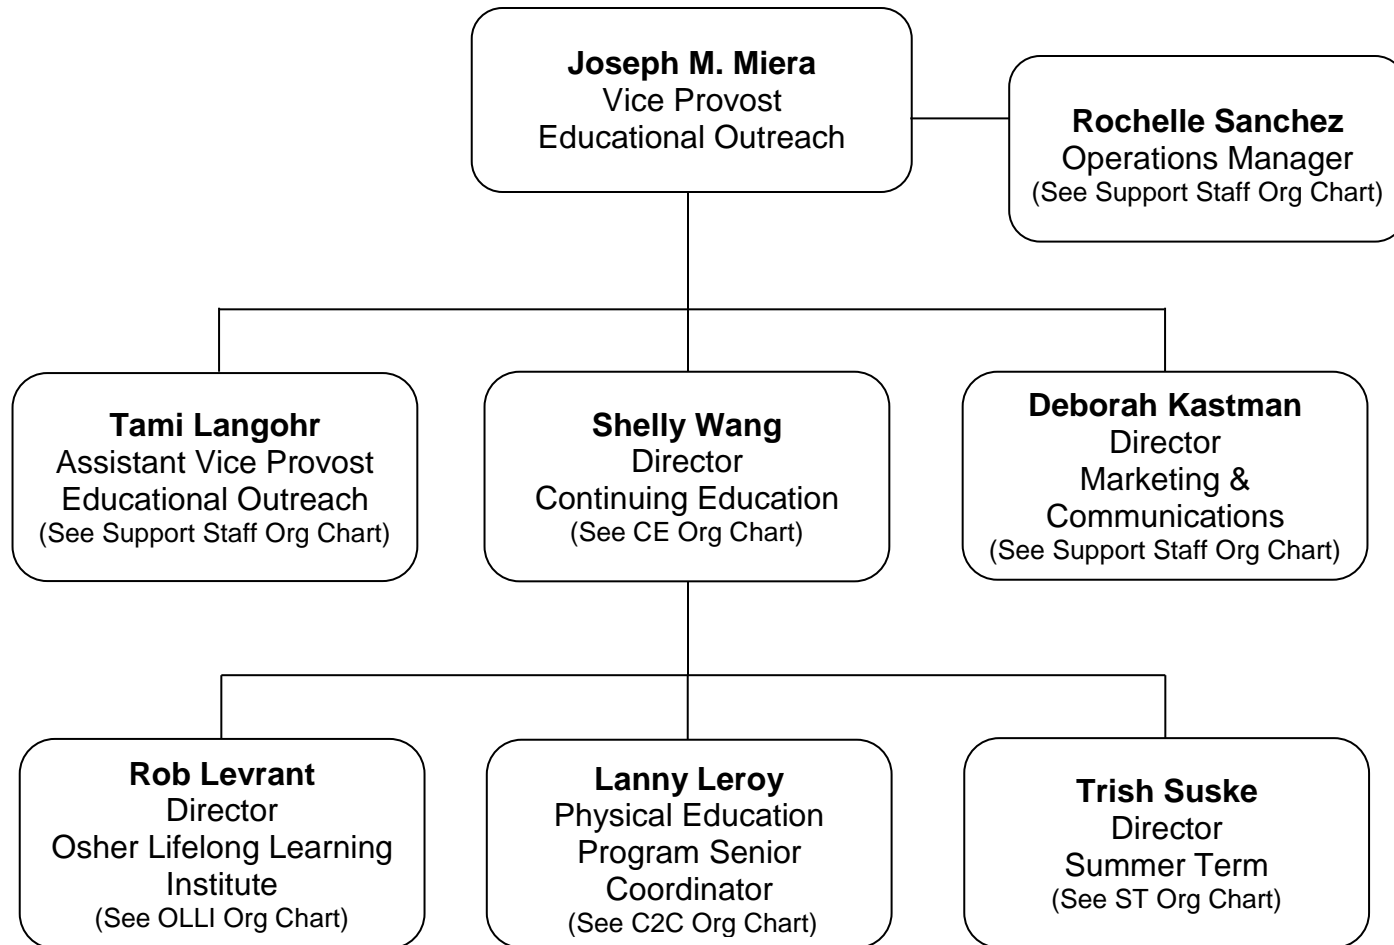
**Joseph M. Miera**
Vice Provost
Educational Outreach

**Rochelle Sanchez**
Operations Manager
(See Support Staff Org Chart)

**Tami Langohr**
Assistant Vice Provost
Educational Outreach
(See Support Staff Org Chart)

**Shelly Wang**
Director
Continuing Education
(See CE Org Chart)

**Deborah Kastman**
Director
Marketing & Communications
(See Support Staff Org Chart)

**Rob Levrant**
Director
Osher Lifelong Learning Institute
(See OLLI Org Chart)

**Lanny Leroy**
Physical Education Program Senior Coordinator
(See C2C Org Chart)

**Trish Suske**
Director
Summer Term
(See ST Org Chart)